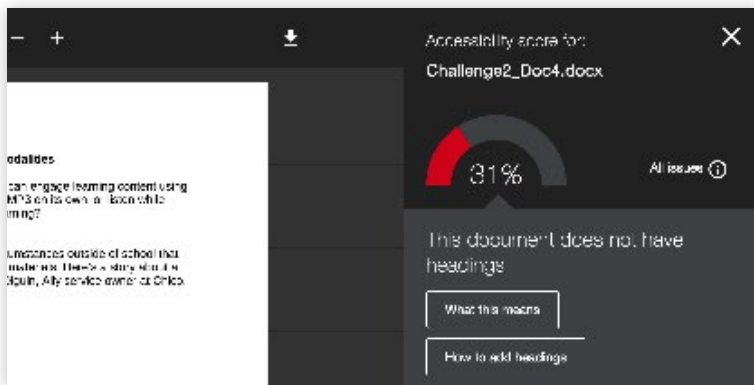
− +

Accessibility score for:
Challenge2_Doc4.docx

31%

All issues ⓘ

odalities

can engage learning content using MP3 on its own or listen while rning?

umstances outside of school that material. Here's a story about e Siguin, Ally service owner at Chico.

This document does not have headings

What this means

How to add headings